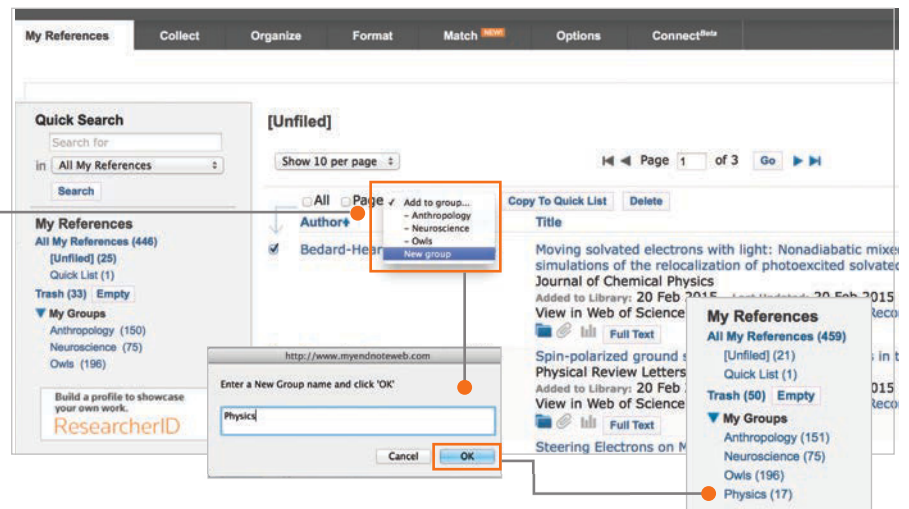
My References Collect Organize Format Match NEW! Options Connect Beta

Quick Search
Search for
in All My References
Search

My References
All My References (446)
[Unfiled] (25)
Quick List (1)
Trash (33) Empty
My Groups
Anthropology (150)
Neuroscience (75)
Owls (196)

Build a profile to showcase your own work.
ResearcherID

[Unfiled]

Show 10 per page

Page 1 of 3 Go

All Page
Add to group...
- Anthropology
- Neuroscience
- Owls
New group
Copy To Quick List Delete

Author Title

Bedard-Hear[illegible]

Moving solvated electrons with light: Nonadiabatic mixe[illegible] simulations of the relocalization of photoexcited solvate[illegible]
Journal of Chemical Physics
Added to Library: 20 Feb 2015 Last Updated: 20 Feb 2015
View in Web of Science Reco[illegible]
Full Text

Spin-polarized ground s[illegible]
Physical Review Letters
Added to Library: 20 Feb 2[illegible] 015
View in Web of Science Reco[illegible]
Full Text

Steering Electrons on M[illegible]

http://www.myendnoteweb.com
Enter a New Group name and click 'OK'
Physics
Cancel OK

My References
All My References (459)
[Unfiled] (21)
Quick List (1)
Trash (50) Empty
My Groups
Anthropology (151)
Neuroscience (75)
Owls (196)
Physics (17)